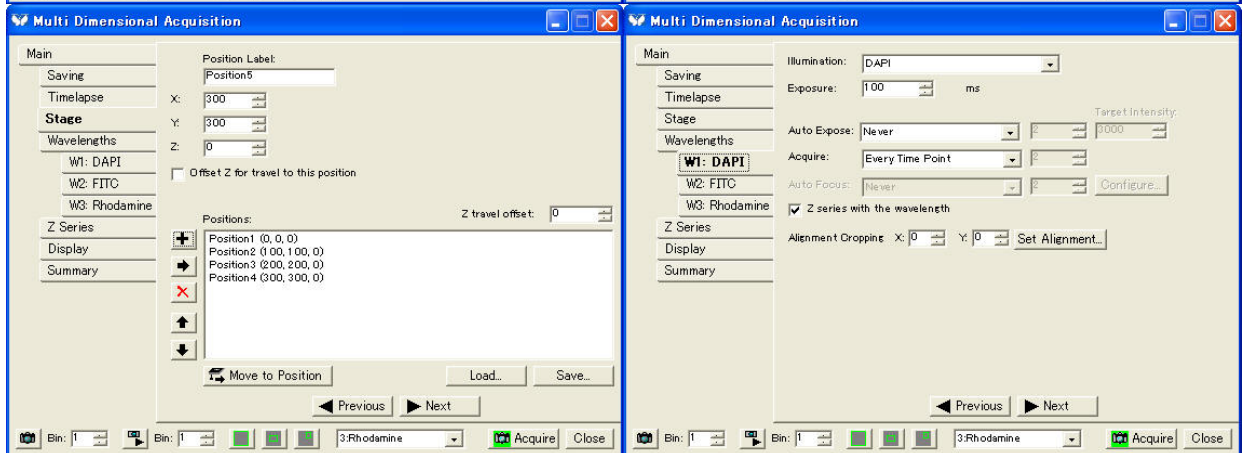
Multi Dimensional Acquisition

Main
Saving
Timelapse
Stage
Wavelengths
W1: DAPI
W2: FITC
W3: Rhodamine
Z Series
Display
Summary

Position Label:
Position5
X: 300
Y: 300
Z: 0
Offset Z for travel to this position

Positions:
Z travel offset: 0
Position1 (0, 0, 0)
Position2 (100, 100, 0)
Position3 (200, 200, 0)
Position4 (300, 300, 0)

Move to Position
Load...
Save...
Previous
Next

Bin: 1
Bin: 1
3:Rhodamine
Acquire
Close

Multi Dimensional Acquisition

Main
Saving
Timelapse
Stage
Wavelengths
W1: DAPI
W2: FITC
W3: Rhodamine
Z Series
Display
Summary

Illumination: DAPI
Exposure: 100 ms
Target Intensity:
Auto Expose: Never 2 3000
Acquire: Every Time Point 2
Auto Focus: Never 2 Configure...
Z series with the wavelength
Alignment Cropping X: 0 Y: 0 Set Alignment...

Previous
Next

Bin: 1
Bin: 1
3:Rhodamine
Acquire
Close